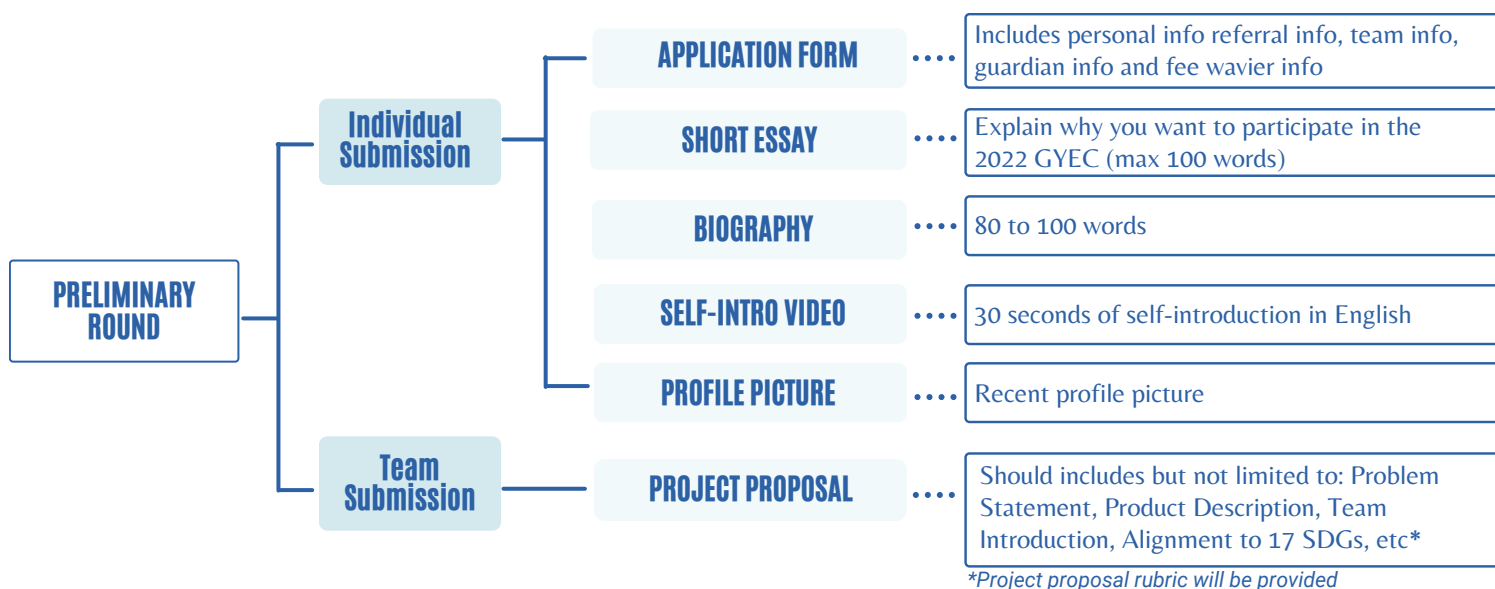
PRELIMINARY ROUND

Individual Submission

APPLICATION FORM

Includes personal info referral info, team info, guardian info and fee wavier info

SHORT ESSAY

Explain why you want to participate in the 2022 GYEC (max 100 words)

BIOGRAPHY

80 to 100 words

SELF-INTRO VIDEO

30 seconds of self-introduction in English

PROFILE PICTURE

Recent profile picture

Team Submission

PROJECT PROPOSAL

Should includes but not limited to: Problem Statement, Product Description, Team Introduction, Alignment to 17 SDGs, etc*

*Project proposal rubric will be provided